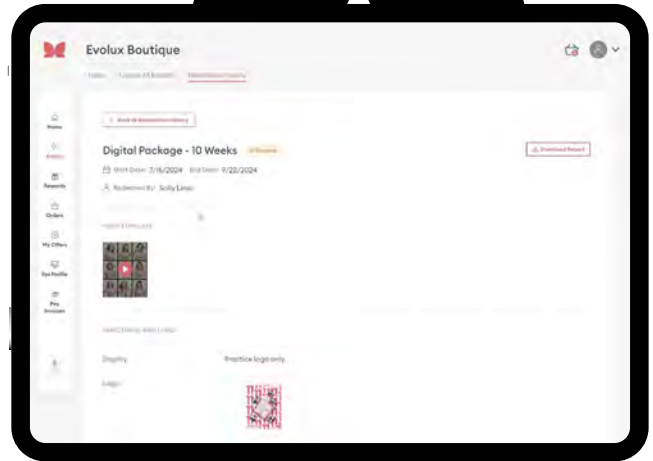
Evolux Boutique

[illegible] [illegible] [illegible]

Home
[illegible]
Rewards
Orders
My Offers
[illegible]
Pay Invoices

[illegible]

Digital Package - 10 Weeks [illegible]

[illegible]

Start Date: 7/16/2024 End Date: 9/22/2024

Redeemed By: Sally Linso

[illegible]

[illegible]

Display
Practice logo only

Logo